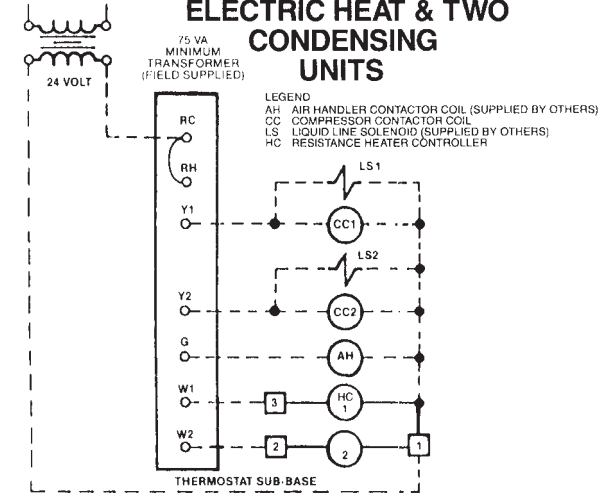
ELECTRIC HEAT & TWO CONDENSING UNITS

75 VA MINIMUM TRANSFORMER (FIELD SUPPLIED)

24 VOLT

LEGEND
AH AIR HANDLER CONTACTOR COIL (SUPPLIED BY OTHERS)
CC COMPRESSOR CONTACTOR COIL
LS LIQUID LINE SOLENOID (SUPPLIED BY OTHERS)
HC RESISTANCE HEATER CONTROLLER

RC
RH
Y1
Y2
G
W1
W2

LS1
CC1
LS2
CC2
AH
3
HC 1
2
2
1

THERMOSTAT SUB-BASE